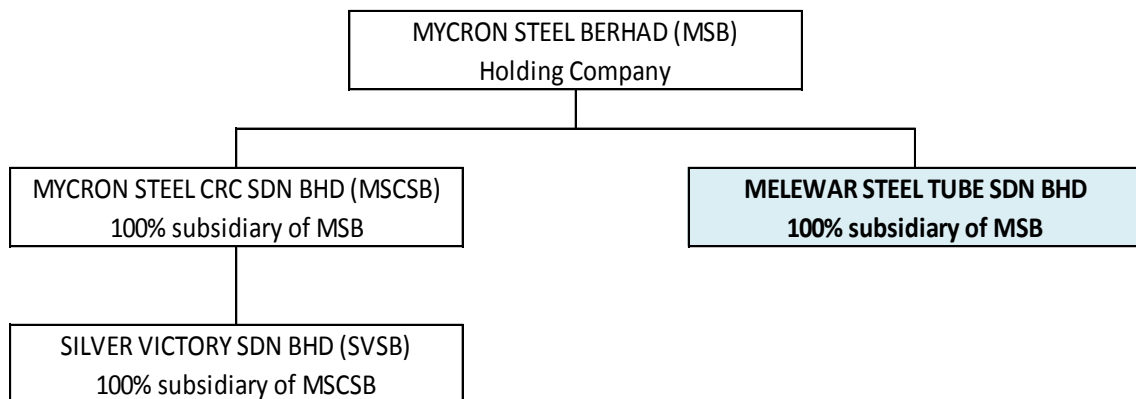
MYCRON STEEL BERHAD (MSB)
Holding Company

MYCRON STEEL CRC SDN BHD (MSCSB)
100% subsidiary of MSB

MELEWAR STEEL TUBE SDN BHD
100% subsidiary of MSB

SILVER VICTORY SDN BHD (SVSB)
100% subsidiary of MSCSB